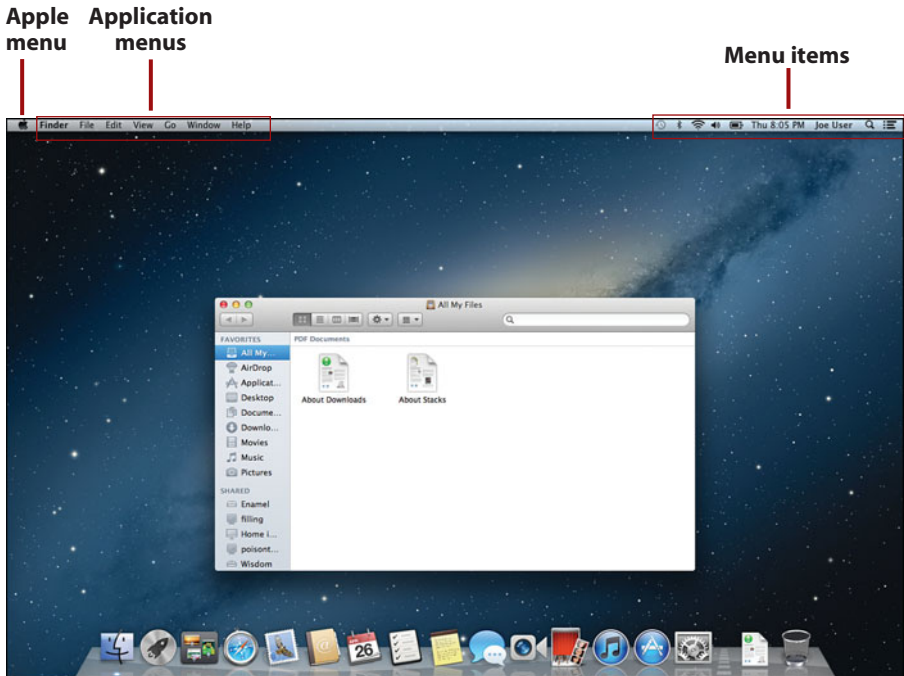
Apple menu

Application menus

Menu items

Finder File Edit View Go Window Help

Thu 8:05 PM Joe User

All My Files

FAVORITES
All My...
AirDrop
Applicat...
Desktop
Docume...
Downlo...
Movies
Music
Pictures

SHARED
Enamel
filling
Home i...
poisont...
Wisdom

PDF Documents

About Downloads

About Stacks

26